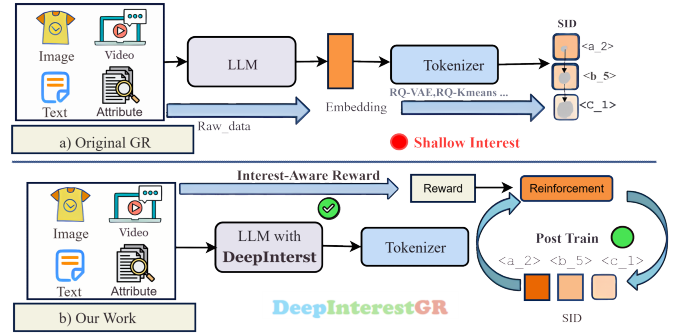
Image
Video
Text
Attribute
LLM
Embedding
Tokenizer
RQ-VAE,RQ-Kmeans ...
SID
<a_2>
<b_5>
<C_1>
Raw_data
a) Original GR
Shallow Interest

Interest-Aware Reward
Reward
Reinforcement
Image
Video
Text
Attribute
LLM with DeepInterst
Tokenizer
Post Train
<a_2> <b_5> <c_1>
SID
b) Our Work
DeepInterestGR